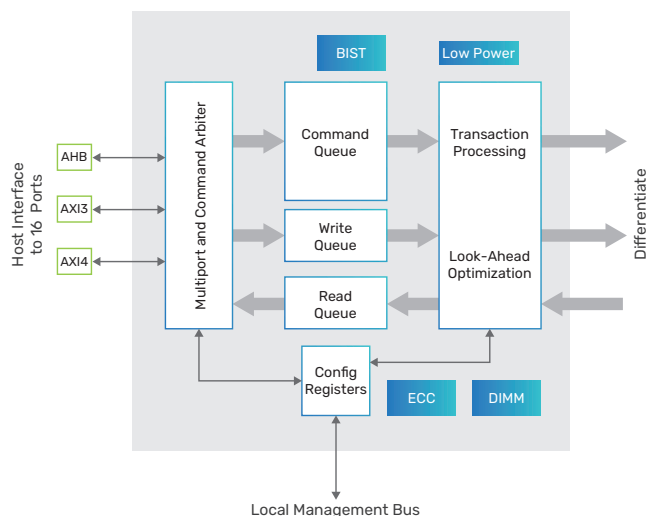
Host Interface to 16 Ports

AHB

AXI3

AXI4

Multiport and Command Arbiter

BIST

Low Power

Command Queue

Write Queue

Read Queue

Transaction Processing

Look-Ahead Optimization

Differentiate

Config Registers

ECC

DIMM

Local Management Bus